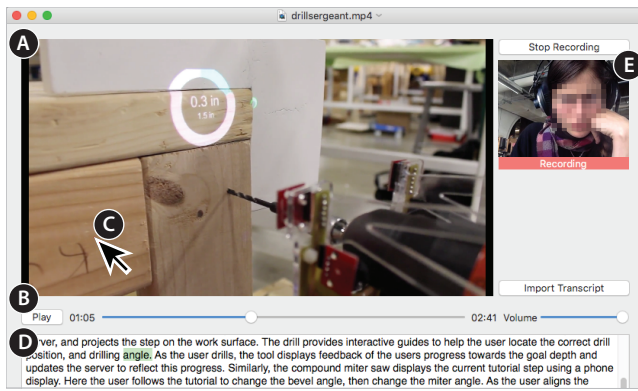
drillsergeant.mp4

A

0.3 in
1.5 in

C

Stop Recording

E

Recording

Import Transcript

B

Play 01:05 02:41 Volume

D

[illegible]ver, and projects the step on the work surface. The drill provides interactive guides to help the user locate the correct drill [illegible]osition, and drilling angle. As the user drills, the tool displays feedback of the users progress towards the goal depth and updates the server to reflect this progress. Similarly, the compound miter saw displays the current tutorial step using a phone display. Here the user follows the tutorial to change the bevel angle, then change the miter angle. As the user aligns the